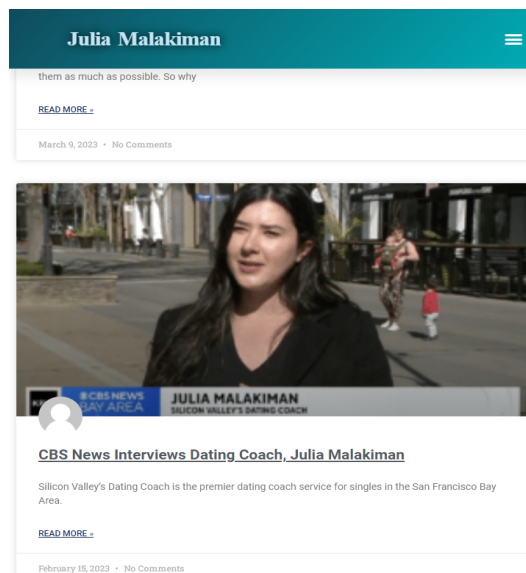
Julia Malakiman

them as much as possible. So why

READ MORE »

March 9, 2023 • No Comments

CBS NEWS BAY AREA

JULIA MALAKIMAN
SILICON VALLEY'S DATING COACH

CBS News Interviews Dating Coach, Julia Malakiman

Silicon Valley's Dating Coach is the premier dating coach service for singles in the San Francisco Bay Area.

READ MORE »

February 15, 2023 • No Comments